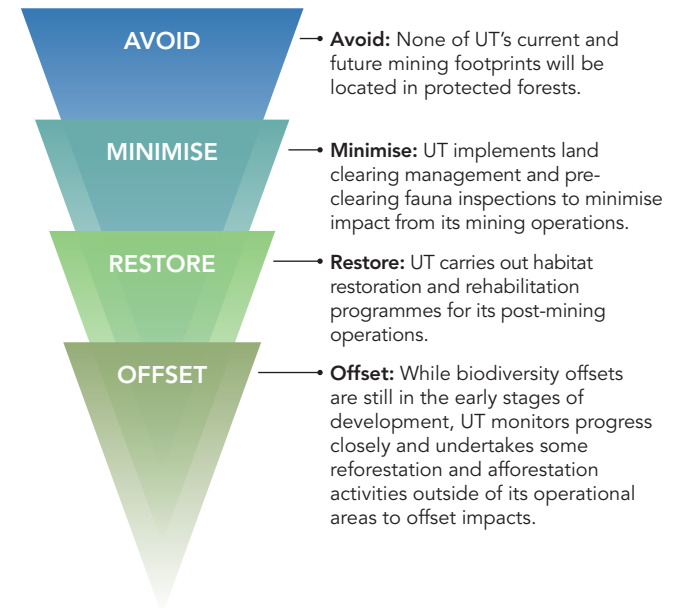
AVOID

MINIMISE

RESTORE

OFFSET

**Avoid:** None of UT's current and future mining footprints will be located in protected forests.

**Minimise:** UT implements land clearing management and pre-clearing fauna inspections to minimise impact from its mining operations.

**Restore:** UT carries out habitat restoration and rehabilitation programmes for its post-mining operations.

**Offset:** While biodiversity offsets are still in the early stages of development, UT monitors progress closely and undertakes some reforestation and afforestation activities outside of its operational areas to offset impacts.